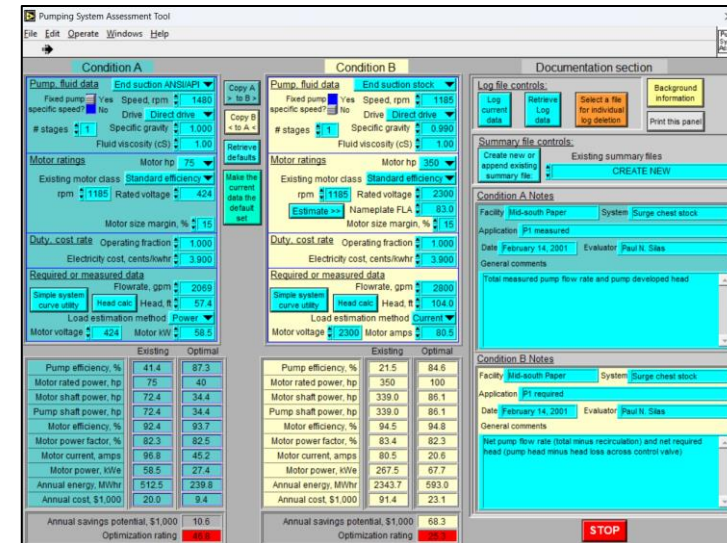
Pumping System Assessment Tool

File Edit Operate Windows Help

Condition A

Pump, fluid data End suction ANSI/API
Fixed pump specific speed? Yes No
Speed, rpm 1480
Drive Direct drive
# stages 1
Specific gravity 1.000
Fluid viscosity (cS) 1.00

Motor ratings
Motor hp 75
Existing motor class Standard efficiency
rpm 1185 Rated voltage 424
Motor size margin, % 15

Duty, cost rate
Operating fraction 1.000
Electricity cost, cents/kwhr 3.900

Required or measured data
Flowrate, gpm 2069
Simple system curve utility
Head calc
Head, ft 57.4
Load estimation method Power
Motor voltage 424 Motor kW 58.5

Copy A > to B >
Copy B < to A <
Retrieve defaults
Make the current data the default set

| | Existing | Optimal |
|---|---|---|
| Pump efficiency, % | 41.4 | 87.3 |
| Motor rated power, hp | 75 | 40 |
| Motor shaft power, hp | 72.4 | 34.4 |
| Pump shaft power, hp | 72.4 | 34.4 |
| Motor efficiency, % | 92.4 | 93.7 |
| Motor power factor, % | 82.3 | 82.5 |
| Motor current, amps | 96.8 | 45.2 |
| Motor power, kWe | 58.5 | 27.4 |
| Annual energy, MWhr | 512.5 | 239.8 |
| Annual cost, $1,000 | 20.0 | 9.4 |

Annual savings potential, $1,000 10.6
Optimization rating 46.8

Condition B

Pump, fluid data End suction stock
Fixed pump specific speed? Yes No
Speed, rpm 1185
Drive Direct drive
# stages 1
Specific gravity 0.990
Fluid viscosity (cS) 1.00

Motor ratings
Motor hp 350
Existing motor class Standard efficiency
rpm 1185 Rated voltage 2300
Estimate >> Nameplate FLA 83.0
Motor size margin, % 15

Duty, cost rate
Operating fraction 1.000
Electricity cost, cents/kwhr 3.900

Required or measured data
Flowrate, gpm 2800
Simple system curve utility
Head calc
Head, ft 104.0
Load estimation method Current
Motor voltage 2300 Motor amps 80.5

| | Existing | Optimal |
|---|---|---|
| Pump efficiency, % | 21.5 | 84.6 |
| Motor rated power, hp | 350 | 100 |
| Motor shaft power, hp | 339.0 | 86.1 |
| Pump shaft power, hp | 339.0 | 86.1 |
| Motor efficiency, % | 94.5 | 94.8 |
| Motor power factor, % | 83.4 | 82.3 |
| Motor current, amps | 80.5 | 20.6 |
| Motor power, kWe | 267.5 | 67.7 |
| Annual energy, MWhr | 2343.7 | 593.0 |
| Annual cost, $1,000 | 91.4 | 23.1 |

Annual savings potential, $1,000 68.3
Optimization rating 25.3

Documentation section

Log file controls:
Log current data
Retrieve Log data
Select a file for individual log deletion
Background information
Print this panel

Summary file controls:
Create new or append existing summary file
Existing summary files
CREATE NEW

Condition A Notes
Facility Mid-south Paper System Surge chest stock
Application P1 measured
Date February 14, 2001 Evaluator Paul N. Silas
General comments
Total measured pump flow rate and pump developed head

Condition B Notes
Facility Mid-south Paper System Surge chest stock
Application P1 required
Date February 14, 2001 Evaluator Paul N. Silas
General comments
Net pump flow rate (total minus recirculation) and net required head (pump head minus head loss across control valve)

STOP